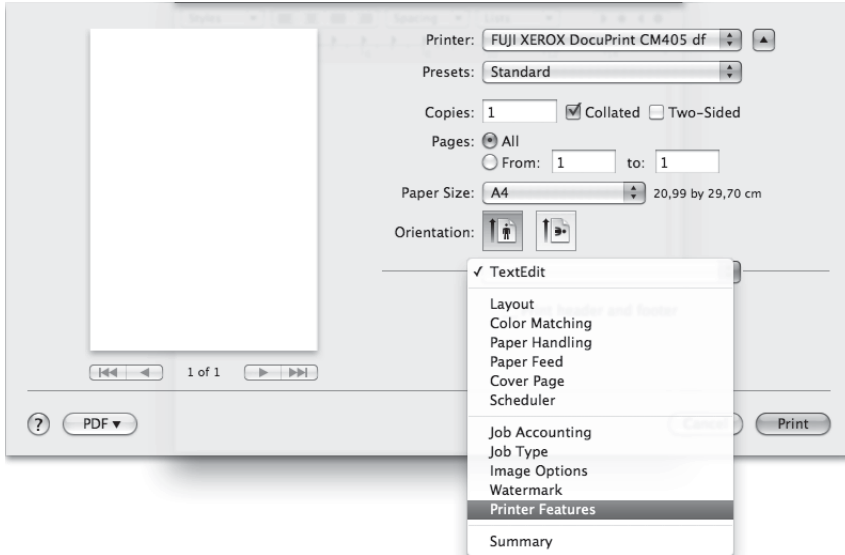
Printer: FUJI XEROX DocuPrint CM405 df
Presets: Standard
Copies: 1 Collated Two-Sided
Pages: All
From: 1 to: 1
Paper Size: A4 20,99 by 29,70 cm
Orientation:

✓ TextEdit
Layout
Color Matching
Paper Handling
Paper Feed
Cover Page
Scheduler
Job Accounting
Job Type
Image Options
Watermark
Printer Features
Summary

1 of 1

? PDF ▾
Cancel Print